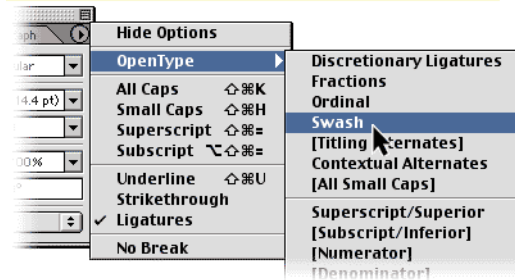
aph
ular
(14.4 pt)
00%

Hide Options
OpenType
All Caps ⇧⌘K
Small Caps ⇧⌘H
Superscript ⇧⌘=
Subscript ⌥⇧⌘=
Underline ⇧⌘U
Strikethrough
✓ Ligatures
No Break

Discretionary Ligatures
Fractions
Ordinal
Swash
[Titling Alternates]
Contextual Alternates
[All Small Caps]
Superscript/Superior
[Subscript/Inferior]
[Numerator]
[Denominator]